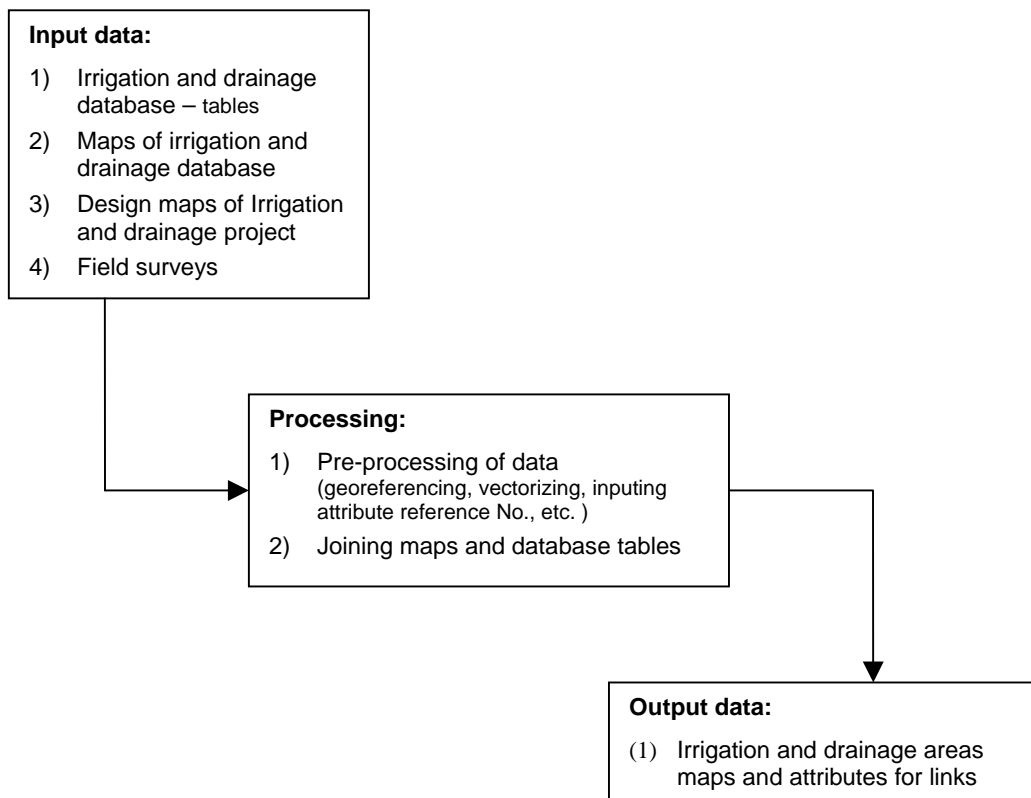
**Input data:**

1) Irrigation and drainage database – tables
2) Maps of irrigation and drainage database
3) Design maps of Irrigation and drainage project
4) Field surveys

**Processing:**

1) Pre-processing of data (georeferencing, vectorizing, inputing attribute reference No., etc. )
2) Joining maps and database tables

**Output data:**

(1) Irrigation and drainage areas maps and attributes for links